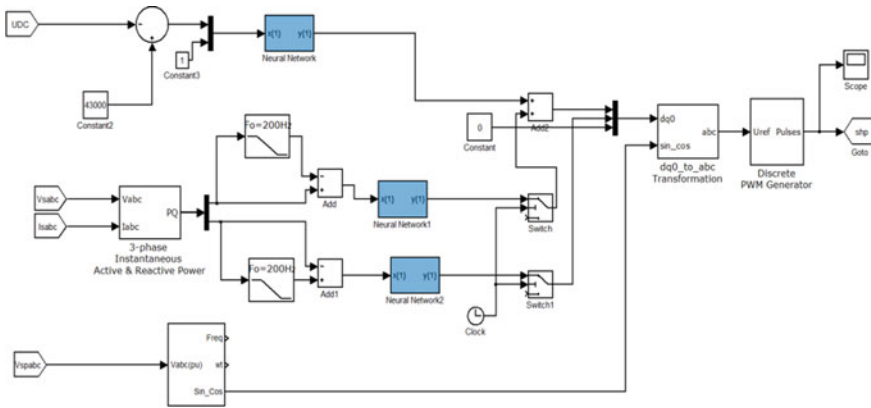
UDC

1

Constant3

x{1} y{1}

Neural Network

43000

Constant2

Fo=200Hz

Add

x{1} y{1}

Neural Network1

Vsabc

Isabc

Vabc

Iabc

PQ

3-phase Instantaneous Active & Reactive Power

Fo=200Hz

Add1

x{1} y{1}

Neural Network2

0

Constant

Add2

Switch

Clock

Switch1

dq0

sin_cos

abc

dq0_to_abc Transformation

Uref Pulses

Discrete PWM Generator

Scope

shp

Goto

Vspabc

Vabc(pu)

Freq

wt

Sin_Cos